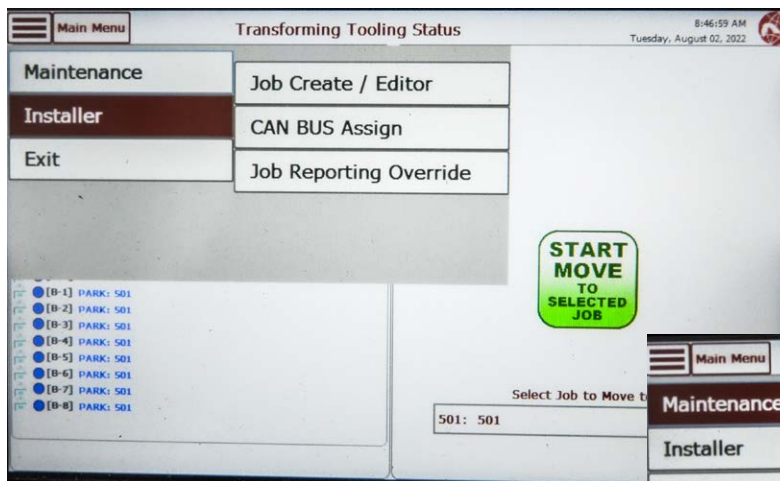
Main Menu

Transforming Tooling Status

8:46:59 AM
Tuesday, August 02, 2022

Maintenance
Installer
Exit

Job Create / Editor
CAN BUS Assign
Job Reporting Override

[B-1] PARK: 501
[B-2] PARK: 501
[B-3] PARK: 501
[B-4] PARK: 501
[B-5] PARK: 501
[B-6] PARK: 501
[B-7] PARK: 501
[B-8] PARK: 501

START MOVE TO SELECTED JOB

Select Job to Move t

501: 501

Main Menu

Maintenance

Installer